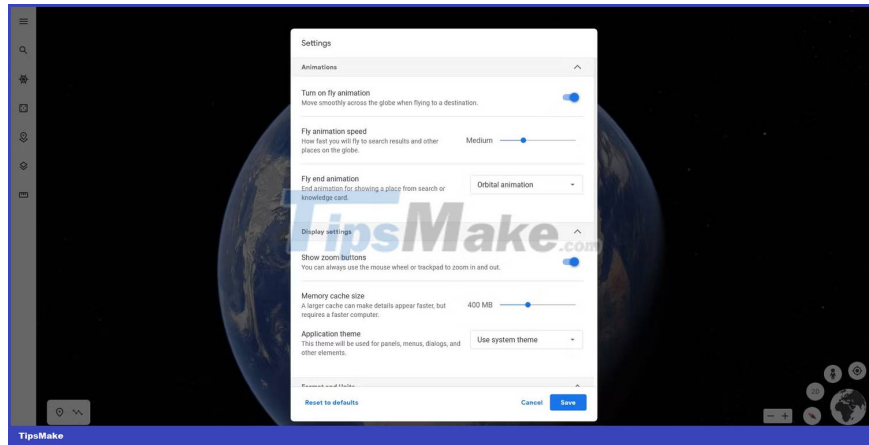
Settings

Animations

Turn on fly animation
Move smoothly across the globe when flying to a destination.

Fly animation speed
How fast you will fly to search results and other places on the globe.
Medium

Fly end animation
End animation for showing a place from search or knowledge card.
Orbital animation

TipsMake.com

Display settings

Show zoom buttons
You can always use the mouse wheel or trackpad to zoom in and out.

Memory cache size
A larger cache can make details appear faster, but requires a faster computer.
400 MB

Application theme
This theme will be used for panels, menus, dialogs, and other elements.
Use system theme

Format and Units

Reset to defaults
Cancel
Save

3D

TipsMake